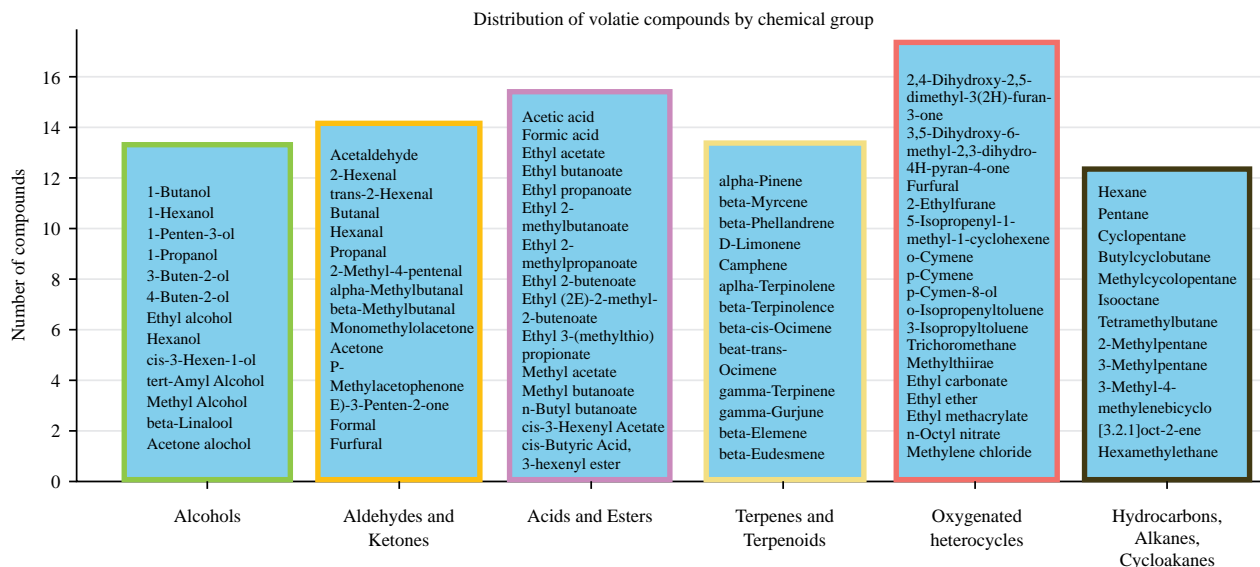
Distribution of volatie compounds by chemical group

Number of compounds

0
2
4
6
8
10
12
14
16

1-Butanol
1-Hexanol
1-Penten-3-ol
1-Propanol
3-Buten-2-ol
4-Buten-2-ol
Ethyl alcohol
Hexanol
cis-3-Hexen-1-ol
tert-Amyl Alcohol
Methyl Alcohol
beta-Linalool
Acetone alochol

Acetaldehyde
2-Hexenal
trans-2-Hexenal
Butanal
Hexanal
Propanal
2-Methyl-4-pentenal
alpha-Methylbutanal
beta-Methylbutanal
Monomethylolacetone
Acetone
P-Methylacetophenone
E)-3-Penten-2-one
Formal
Furfural

Acetic acid
Formic acid
Ethyl acetate
Ethyl butanoate
Ethyl propanoate
Ethyl 2-methylbutanoate
Ethyl 2-methylpropanoate
Ethyl 2-butenoate
Ethyl (2E)-2-methyl-2-butenoate
Ethyl 3-(methylthio) propionate
Methyl acetate
Methyl butanoate
n-Butyl butanoate
cis-3-Hexenyl Acetate
cis-Butyric Acid, 3-hexenyl ester

alpha-Pinene
beta-Myrcene
beta-Phellandrene
D-Limonene
Camphene
aplha-Terpinolene
beta-Terpinolence
beta-cis-Ocimene
beat-trans-Ocimene
gamma-Terpinene
gamma-Gurjune
beta-Elemene
beta-Eudesmene

2,4-Dihydroxy-2,5-dimethyl-3(2H)-furan-3-one
3,5-Dihydroxy-6-methyl-2,3-dihydro-4H-pyran-4-one
Furfural
2-Ethylfurane
5-Isopropenyl-1-methyl-1-cyclohexene
o-Cymene
p-Cymene
p-Cymen-8-ol
o-Isopropenyltoluene
3-Isopropyltoluene
Trichoromethane
Methylthiirae
Ethyl carbonate
Ethyl ether
Ethyl methacrylate
n-Octyl nitrate
Methylene chloride

Hexane
Pentane
Cyclopentane
Butylcyclobutane
Methylcyclopentane
Isooctane
Tetramethylbutane
2-Methylpentane
3-Methylpentane
3-Methyl-4-methylenebicyclo [3.2.1]oct-2-ene
Hexamethylethane

Alcohols
Aldehydes and Ketones
Acids and Esters
Terpenes and Terpenoids
Oxygenated heterocycles
Hydrocarbons, Alkanes, Cycloakanes